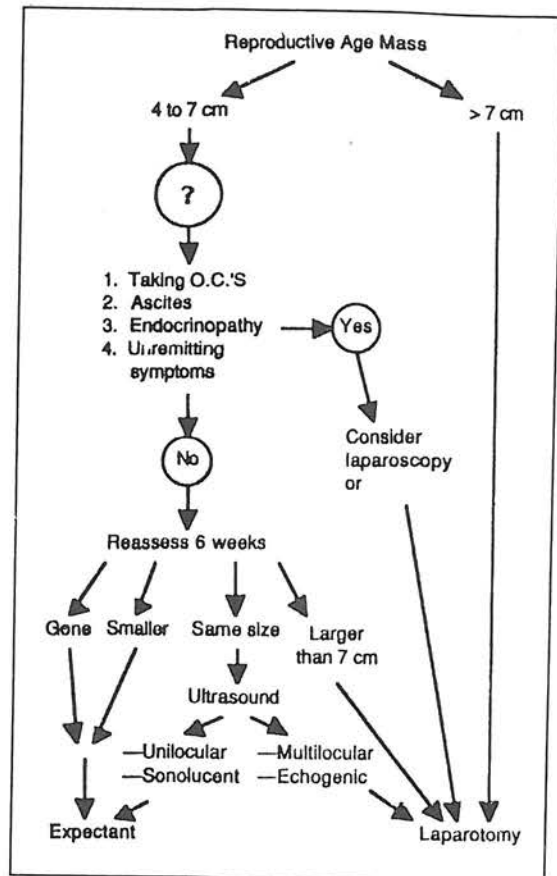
Reproductive Age Mass

4 to 7 cm

> 7 cm

?

1. Taking O.C.'S
2. Ascites
3. Endocrinopathy
4. Unremitting symptoms

Yes

Consider laparoscopy or

No

Reassess 6 weeks

Gone

Smaller

Same size

Larger than 7 cm

Ultrasound

—Unilocular
—Sonolucent

—Multilocular
—Echogenic

Expectant

Laparotomy